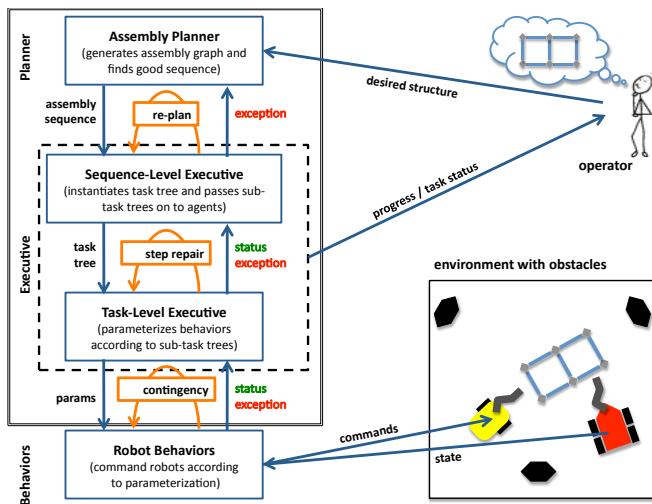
Planner

Assembly Planner
(generates assembly graph and finds good sequence)

desired structure

assembly sequence

re-plan

exception

operator

Sequence-Level Executive
(instantiates task tree and passes sub-task trees on to agents)

progress / task status

Executive

task tree

step repair

status
exception

environment with obstacles

Task-Level Executive
(parameterizes behaviors according to sub-task trees)

params

contingency

status
exception

commands

Behaviors

Robot Behaviors
(command robots according to parameterization)

state